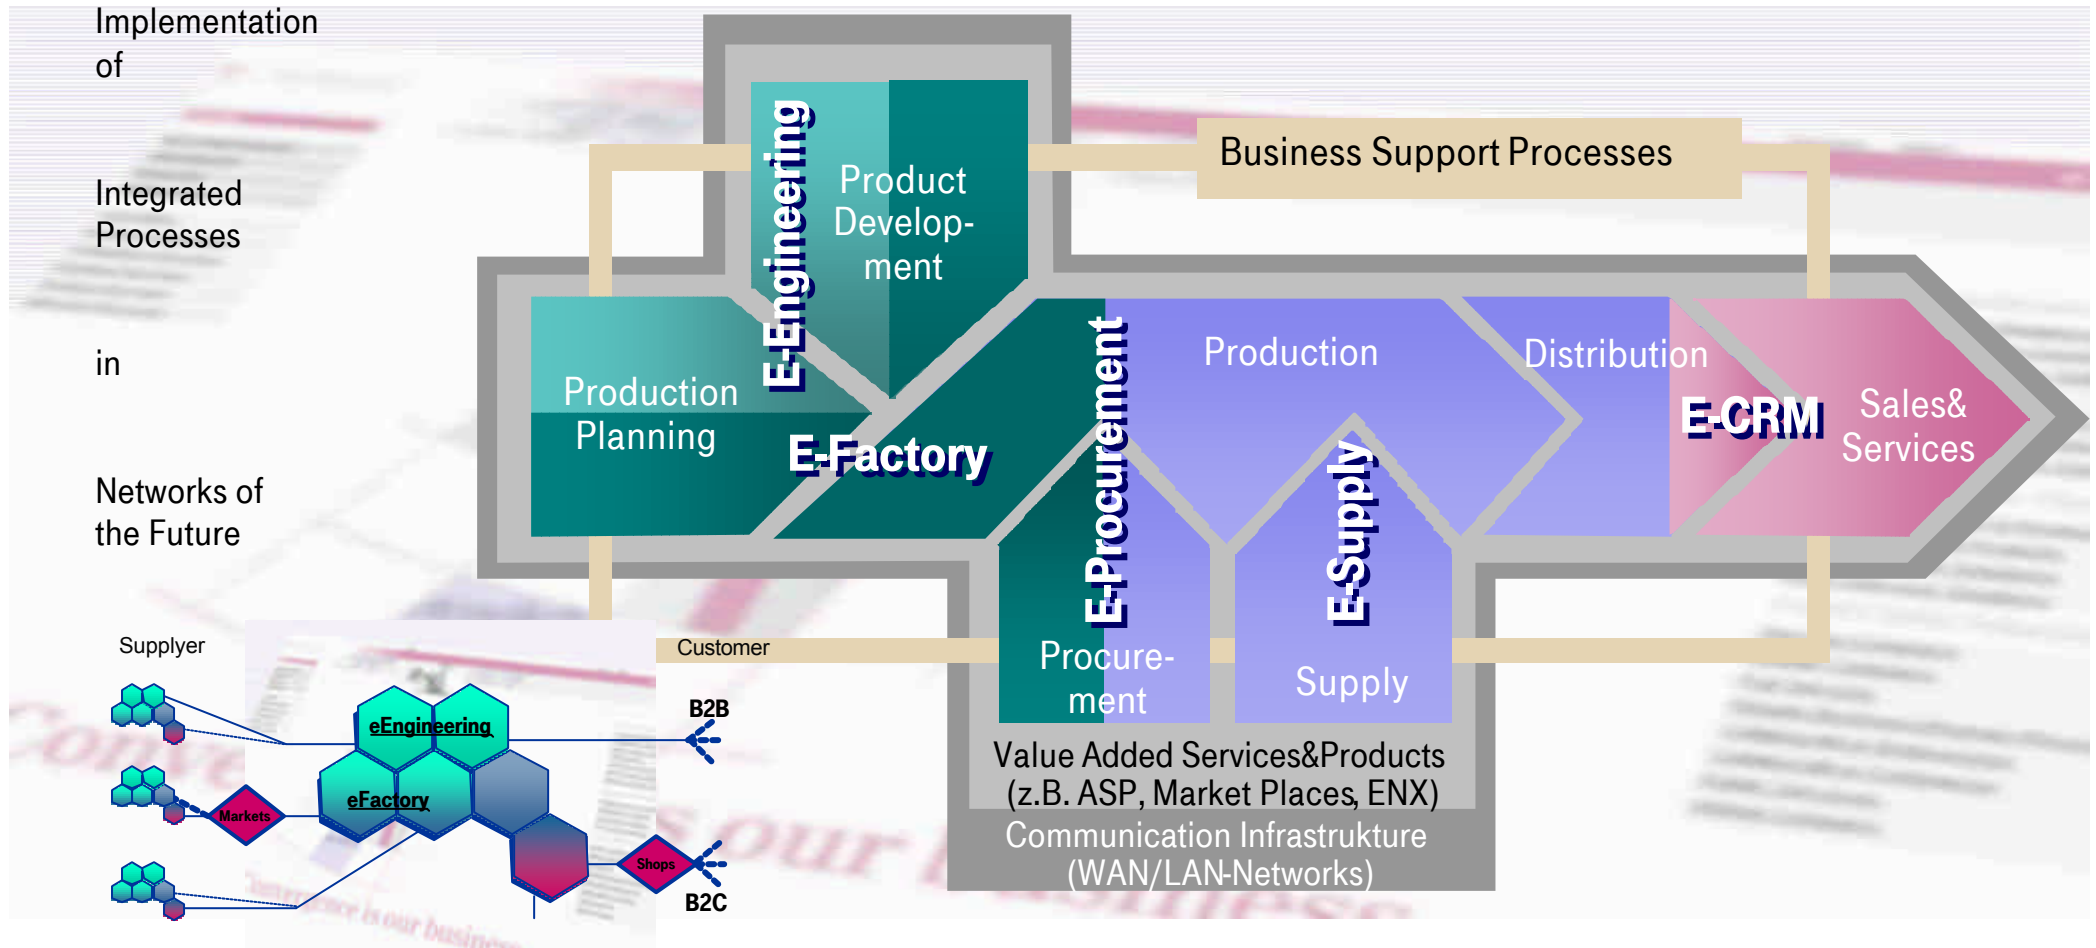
Implementation of

Integrated Processes

in

Networks of the Future

Business Support Processes

E-Engineering

Product Development

Production Planning

E-Factory

E-Procurement

Production

Distribution

E-CRM

Sales& Services

E-Supply

Procurement

Supply

Value Added Services&Products (z.B. ASP, Market Places, ENX)

Communication Infrastrukture (WAN/LAN-Networks)

Supplyer

Customer

eEngineering

eFactory

Markets

Shops

B2B

B2C